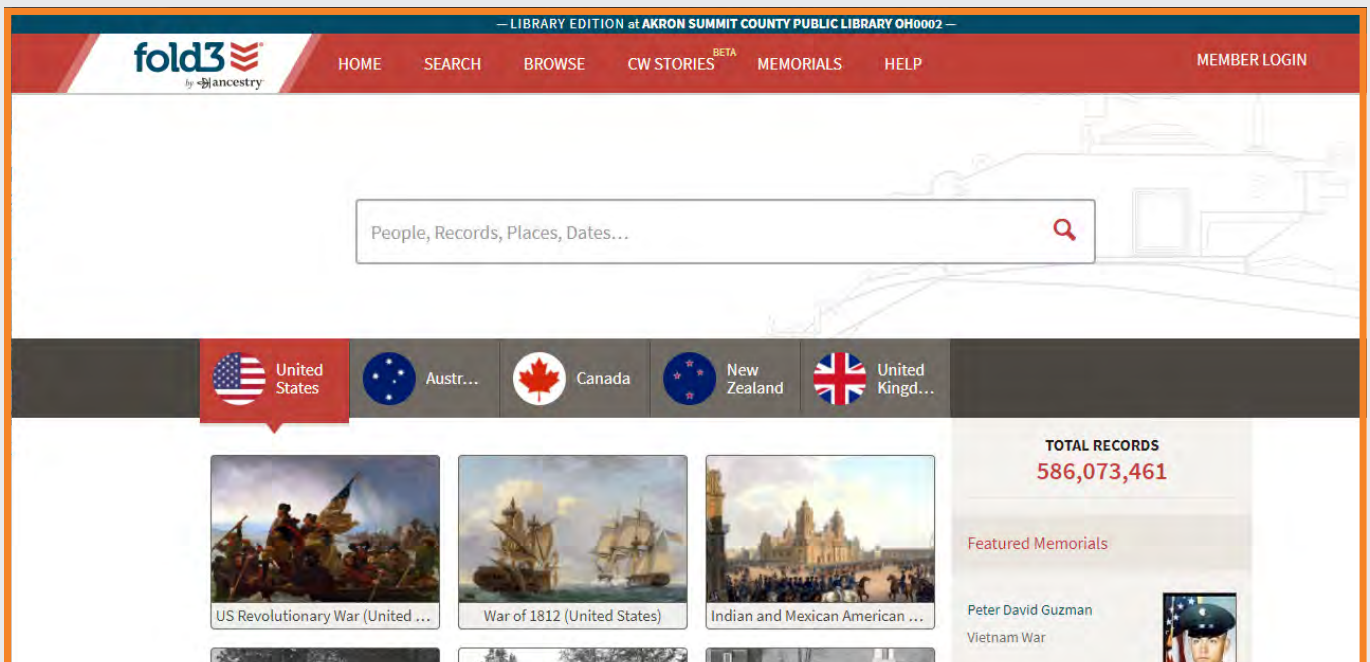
— LIBRARY EDITION at AKRON SUMMIT COUNTY PUBLIC LIBRARY OH0002 —

fold3 by ancestry

HOME SEARCH BROWSE CW STORIES BETA MEMORIALS HELP

MEMBER LOGIN

People, Records, Places, Dates…

United States

Austr…

Canada

New Zealand

United Kingd…

TOTAL RECORDS
586,073,461

Featured Memorials

Peter David Guzman
Vietnam War

US Revolutionary War (United …

War of 1812 (United States)

Indian and Mexican American …